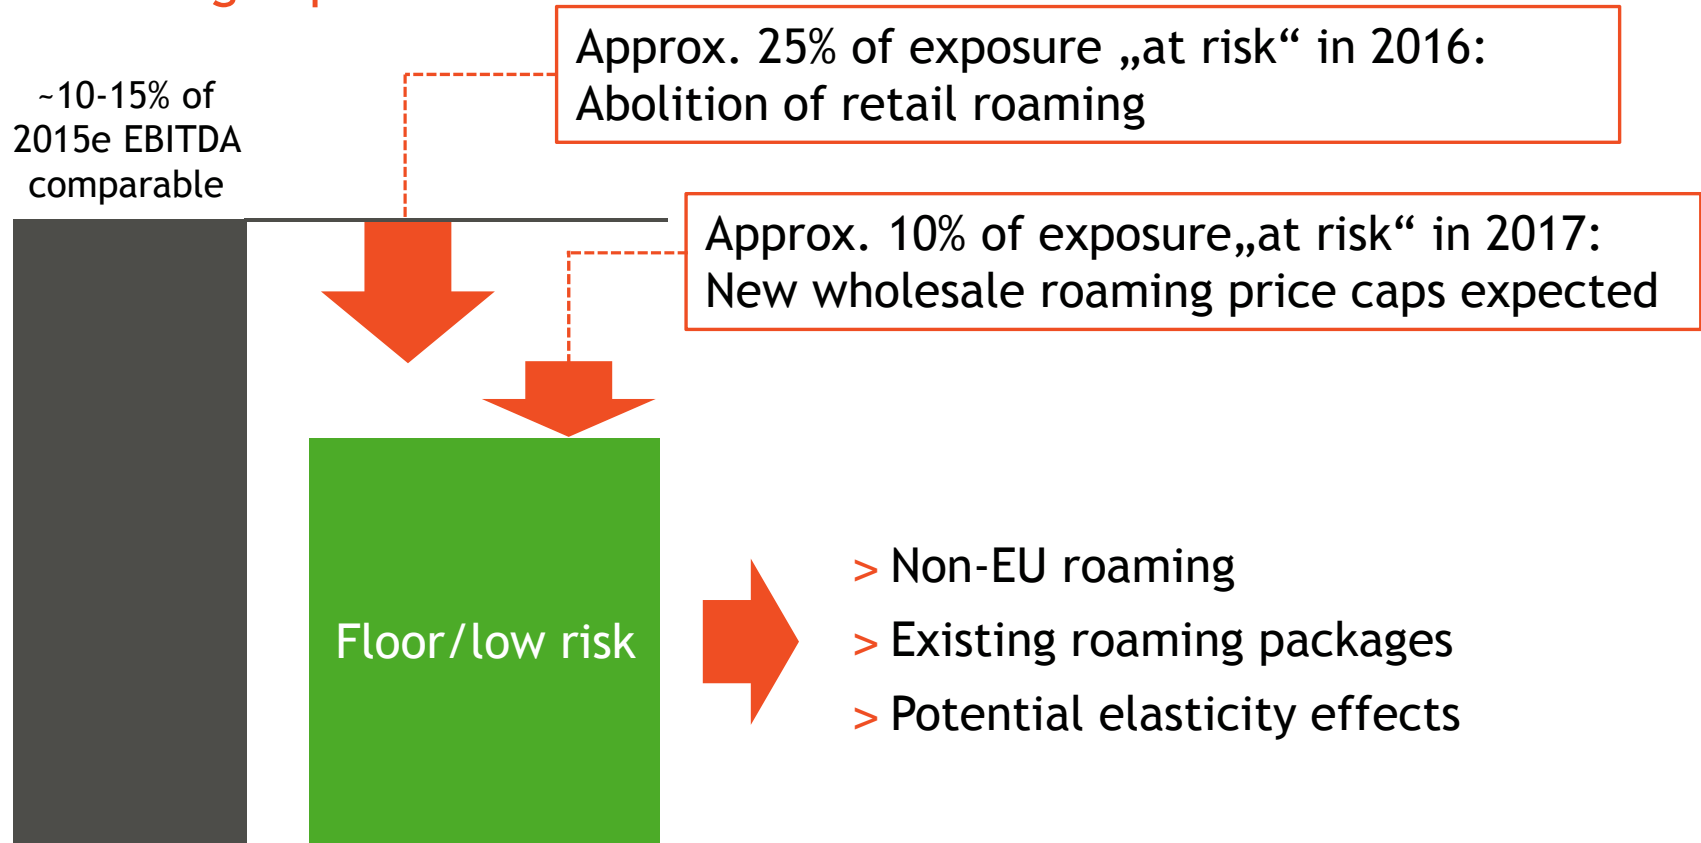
~10-15% of 2015e EBITDA comparable

Approx. 25% of exposure „at risk“ in 2016: Abolition of retail roaming

Approx. 10% of exposure„at risk“ in 2017: New wholesale roaming price caps expected

Floor/low risk

> Non-EU roaming
> Existing roaming packages
> Potential elasticity effects